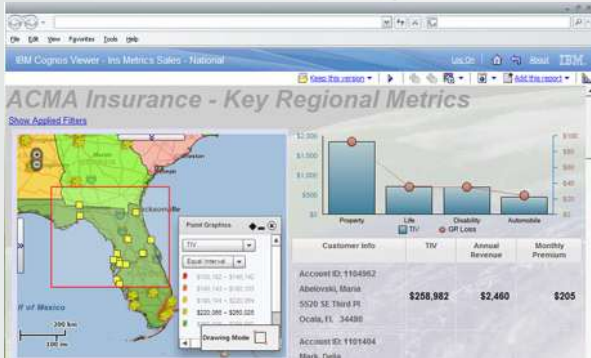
File Edit View Favorites Tools Help

IBM Cognos Viewer - Ins Metrics Sales - National

Log On | About IBM.

Keep this version ▾ | Add this report ▾

ACMA Insurance - Key Regional Metrics

Show Applied Filters

Jacksonville

Point Graphics

TIV

Equal Interval

$100,162 - $140,162

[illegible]

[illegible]

$220,066 - $260,025

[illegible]

Drawing Mode

of Mexico

200 km

100 mi

$2,000

$1,500

$1,000

$500

$0

$100

$80

$60

$40

$20

$0

Property

Life

Disability

Automobile

TIV

GP Loss

| Customer Info | TIV | Annual Revenue | Monthly Premium |
|---|---|---|---|
| Account ID: 1104962 Abelovski, Maria 5520 SE Third Pl Ocala, FL 34480 | $258,982 | $2,460 | $205 |
| Account ID: 1101404 Mark, Delia | | | |